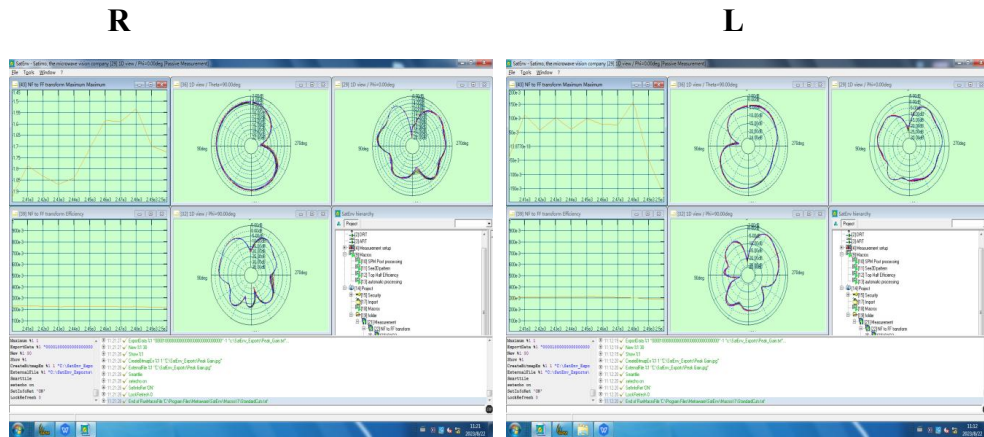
R

L

SatEnv - Satimo, the microwave vision company [29] 1D view / Phi=0.00deg [Passive Measurement]

File Tools Window ?

[40] NF to FF transform Maximum Maximum

[30] 1D view / Theta=90.00deg

[29] 1D view / Phi=0.00deg

90deg

270deg

[38] NF to FF transform Efficiency

[32] 1D view / Phi=90.00deg

SatEnv hierarchy

Project

Measurement setup

Macros

Security

Import

Measurement

NF to FF transform

SatEnv - Satimo, the microwave vision company [29] 1D view / Phi=0.00deg [Passive Measurement]

File Tools Window ?

[40] NF to FF transform Maximum Maximum

[30] 1D view / Theta=90.00deg

[29] 1D view / Phi=0.00deg

90deg

270deg

[38] NF to FF transform Efficiency

[32] 1D view / Phi=90.00deg

SatEnv hierarchy

Project

Measurement setup

Macros

Security

Import

Measurement

NF to FF transform

11:21

11:12